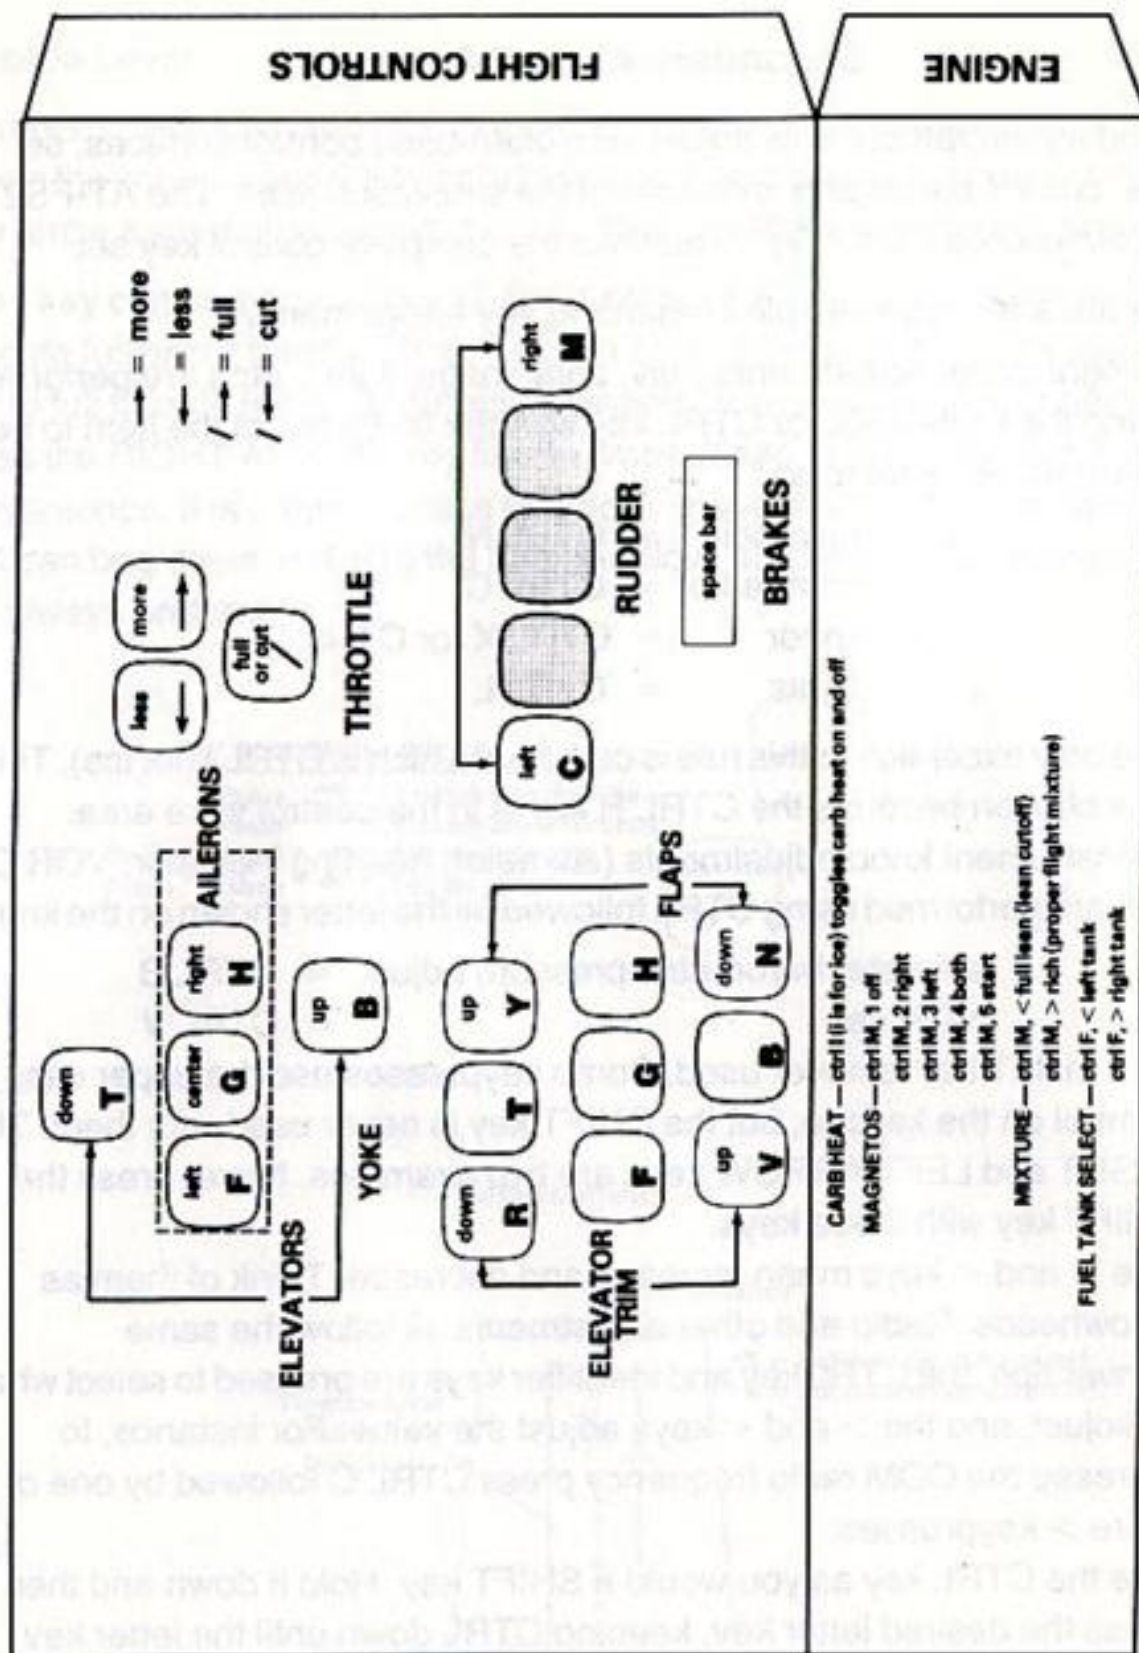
FLIGHT CONTROLS

ENGINE

down
T

left
F

center
G

right
H

AILERONS

ELEVATORS

up
B

YOKE

less

more

full or cut

THROTTLE

$\rightarrow$ = more
$\leftarrow$ = less
$/ \rightarrow$ = full
$/ \leftarrow$ = cut

down
R

up
T

up
Y

FLAPS

F

G

H

up
V

B

down
N

ELEVATOR TRIM

left
C

right
M

RUDDER

space bar

BRAKES

CARB HEAT — ctrl I (I is for ice) toggles carb heat on and off

MAGNETOS — ctrl M, 1 off
ctrl M, 2 right
ctrl M, 3 left
ctrl M, 4 both
ctrl M, 5 start

MIXTURE — ctrl M, < full lean (lean cutoff)
ctrl M, > rich (proper flight mixture)

FUEL TANK SELECT — ctrl F, < left tank
ctrl F, > right tank